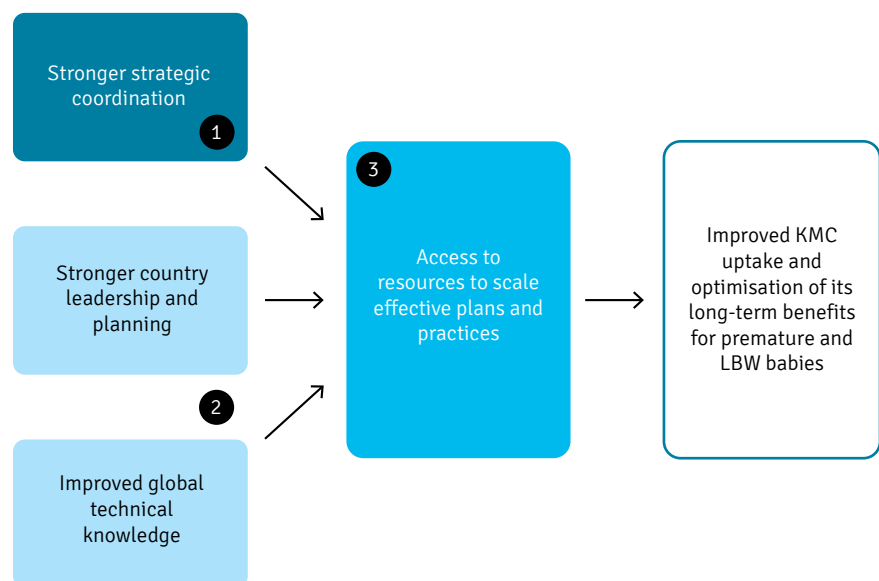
Stronger strategic coordination

1

Stronger country leadership and planning

2

Improved global technical knowledge

3

Access to resources to scale effective plans and practices

Improved KMC uptake and optimisation of its long-term benefits for premature and LBW babies